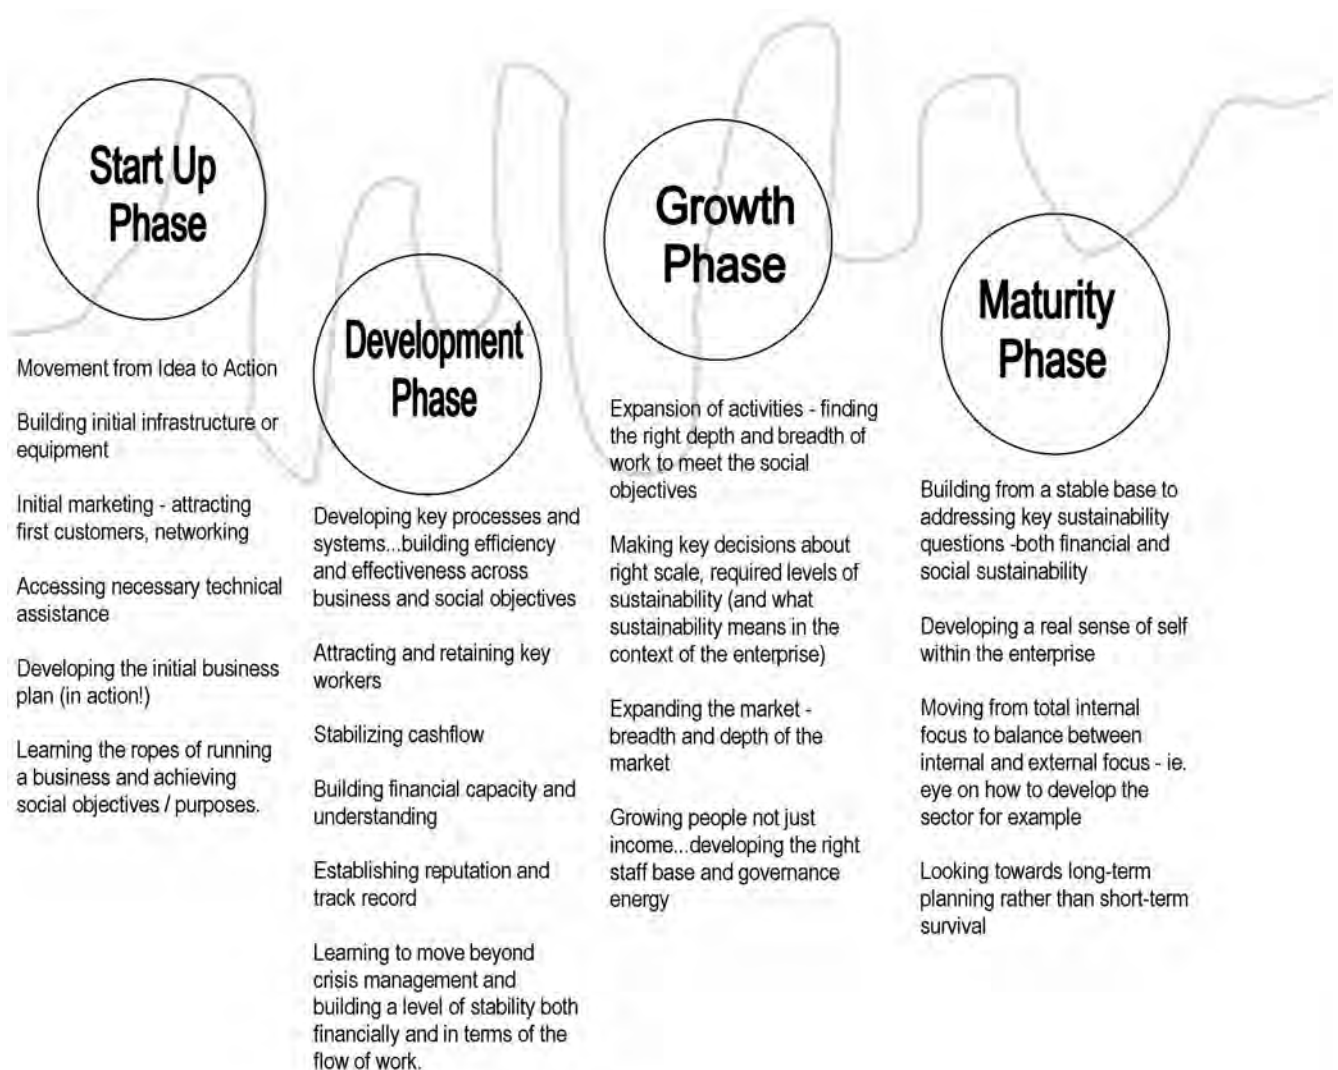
Start Up Phase

Movement from Idea to Action

Building initial infrastructure or equipment

Initial marketing - attracting first customers, networking

Accessing necessary technical assistance

Developing the initial business plan (in action!)

Learning the ropes of running a business and achieving social objectives / purposes.

Development Phase

Developing key processes and systems...building efficiency and effectiveness across business and social objectives

Attracting and retaining key workers

Stabilizing cashflow

Building financial capacity and understanding

Establishing reputation and track record

Learning to move beyond crisis management and building a level of stability both financially and in terms of the flow of work.

Growth Phase

Expansion of activities - finding the right depth and breadth of work to meet the social objectives

Making key decisions about right scale, required levels of sustainability (and what sustainability means in the context of the enterprise)

Expanding the market - breadth and depth of the market

Growing people not just income...developing the right staff base and governance energy

Maturity Phase

Building from a stable base to addressing key sustainability questions -both financial and social sustainability

Developing a real sense of self within the enterprise

Moving from total internal focus to balance between internal and external focus - ie. eye on how to develop the sector for example

Looking towards long-term planning rather than short-term survival